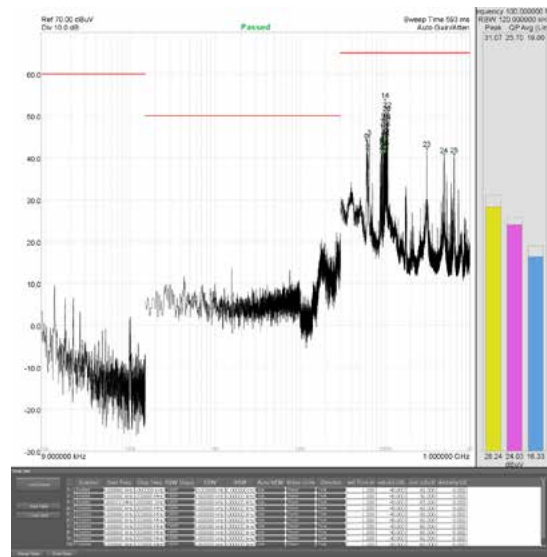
Ref 70.00 dBuV
Div 10.0 dB
Passed
Sweep Time 593 ms
Auto Gain/Atten
requency 100.000000
RBW 120.000000
Peak QP Avg
31.07 25.70 18.00

60.0
50.0
40.0
30.0
20.0
10.0
0.0
-10.0
-20.0
-30.0

14
23
24 25

9.000000 kHz
1.000000 GHz

28.24 24.03 16.33
dBuV

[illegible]